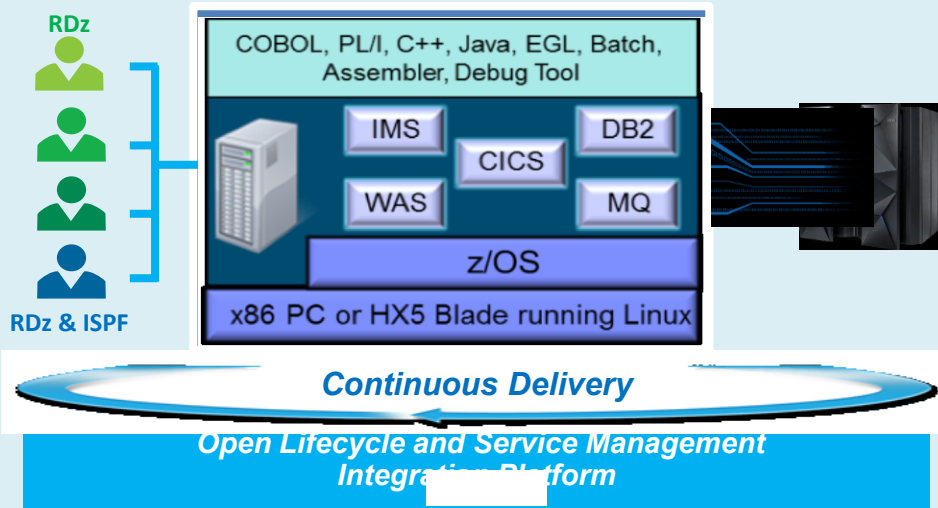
RDz

RDz & ISPF

COBOL, PL/I, C++, Java, EGL, Batch, Assembler, Debug Tool

IMS

DB2

CICS

WAS

MQ

z/OS

x86 PC or HX5 Blade running Linux

Continuous Delivery

Open Lifecycle and Service Management Integra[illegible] Platform